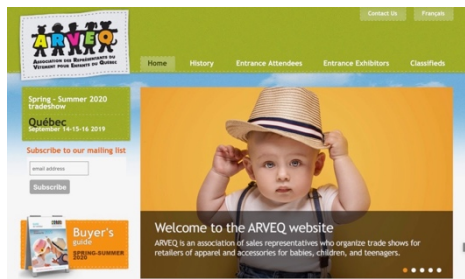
Contact Us
Français

ARVEQ
ASSOCIATION DES REPRÉSENTANTS DU VÊTEMENT POUR ENFANTS DU QUÉBEC

Home
History
Entrance Attendees
Entrance Exhibitors
Classifieds

Spring - Summer 2020 tradeshow
Québec
September 14-15-16 2019

Subscribe to our mailing list
email address
Subscribe

Buyer's guide
SPRING-SUMMER 2020

Welcome to the ARVEQ website
ARVEQ is an association of sales representatives who organize trade shows for retailers of apparel and accessories for babies, children, and teenagers.